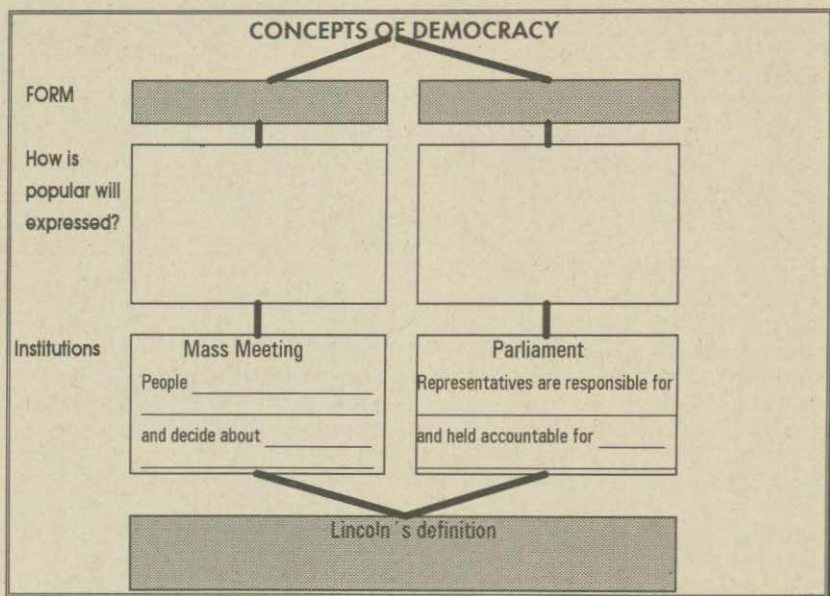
CONCEPTS OF DEMOCRACY

FORM

How is popular will expressed?

Institutions

Mass Meeting

People ______________

and decide about __________

Parliament

Representatives are responsible for

and held accountable for ______

Lincoln´s definition